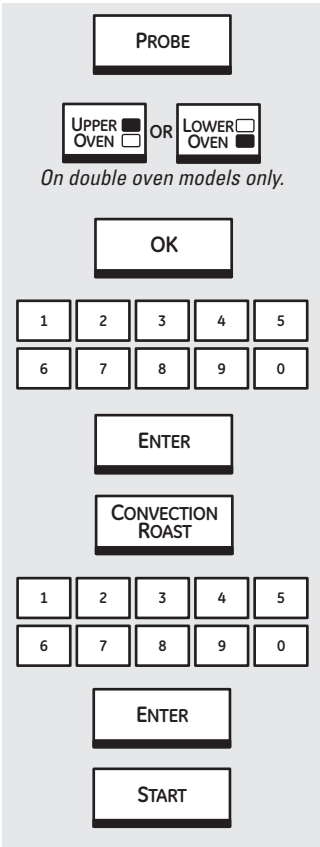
PROBE

UPPER OVEN OR LOWER OVEN

On double oven models only.

OK

| 1 | 2 | 3 | 4 | 5 |
|---|---|---|---|---|
| 6 | 7 | 8 | 9 | 0 |

ENTER

CONVECTION ROAST

| 1 | 2 | 3 | 4 | 5 |
|---|---|---|---|---|
| 6 | 7 | 8 | 9 | 0 |

ENTER

START